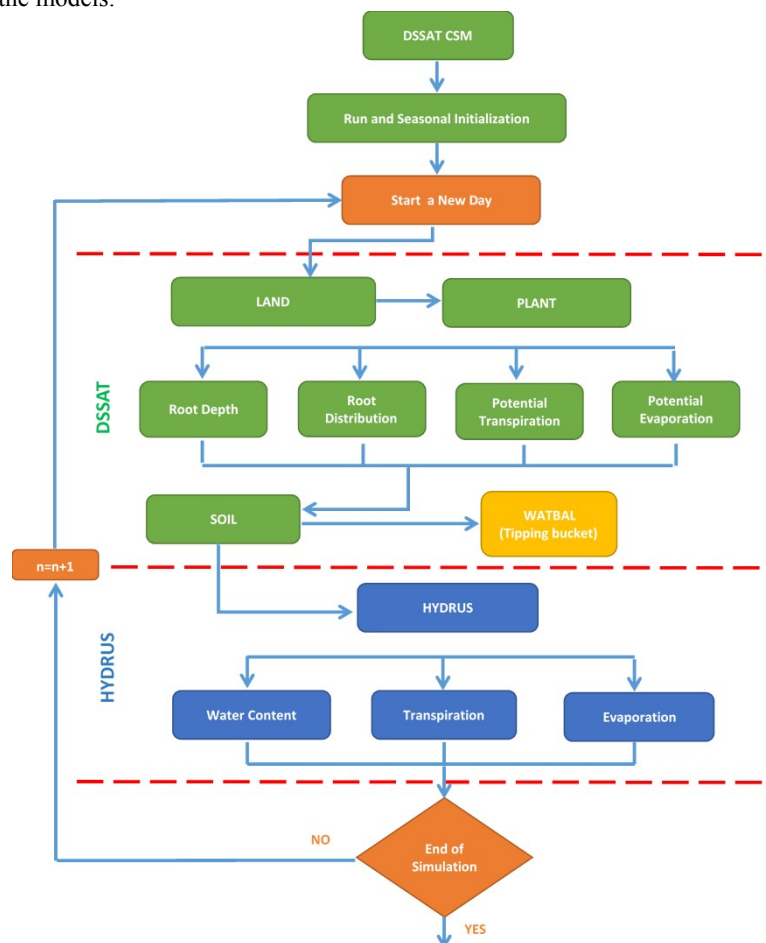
the models.

DSSAT CSM

Run and Seasonal Initialization

Start a New Day

DSSAT

LAND

PLANT

Root Depth

Root Distribution

Potential Transpiration

Potential Evaporation

SOIL

WATBAL (Tipping bucket)

n=n+1

HYDRUS

HYDRUS

Water Content

Transpiration

Evaporation

NO

End of Simulation

YES